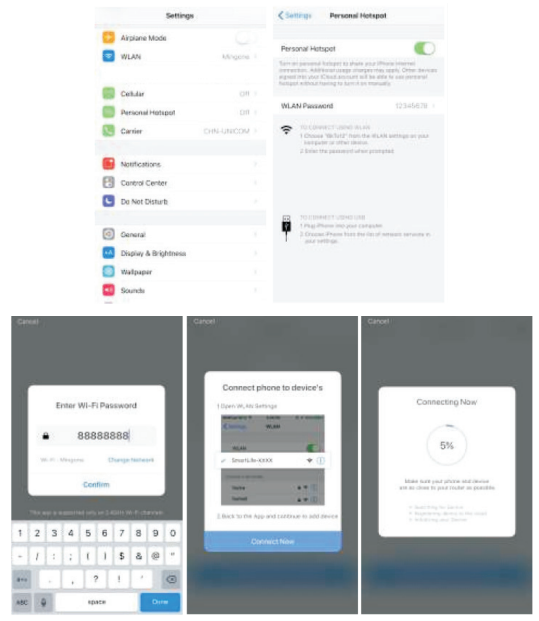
Settings

Airplane Mode

WLAN Mingone

Cellular Off

Personal Hotspot Off

Carrier CHN-UNICOM

Notifications

Control Center

Do Not Disturb

General

Display & Brightness

Wallpaper

Sounds

< Settings Personal Hotspot

Personal Hotspot

Turn on personal hotspot to share your iPhone internet connection. Additional usage charges may apply. Other devices signed into your iCloud account will be able to use personal hotspot without having to turn it on manually.

WLAN Password 12345678

TO CONNECT USING WLAN
1 Choose "Mingone" from the WLAN settings on your computer or other device.
2 Enter the password when prompted.

TO CONNECT USING USB
1 Plug iPhone into your computer.
2 Choose iPhone from the list of network services in your settings.

Cancel

Enter Wi-Fi Password

88888888

Wi-Fi - Mingone Change Network

Confirm

This app is supported only on 2.4GHz Wi-Fi channel

1 2 3 4 5 6 7 8 9 0
- / : ; ( ) $ & @ "
#+= . , ? ! ' ⌫
ABC space Done

Cancel

Connect phone to device's

1.Open WLAN Settings

WLAN

SmartLife-XXXX

2.Back to the App and continue to add device

Connect Now

Cancel

Connecting Now

5%

Make sure your phone and device are as close to your router as possible.